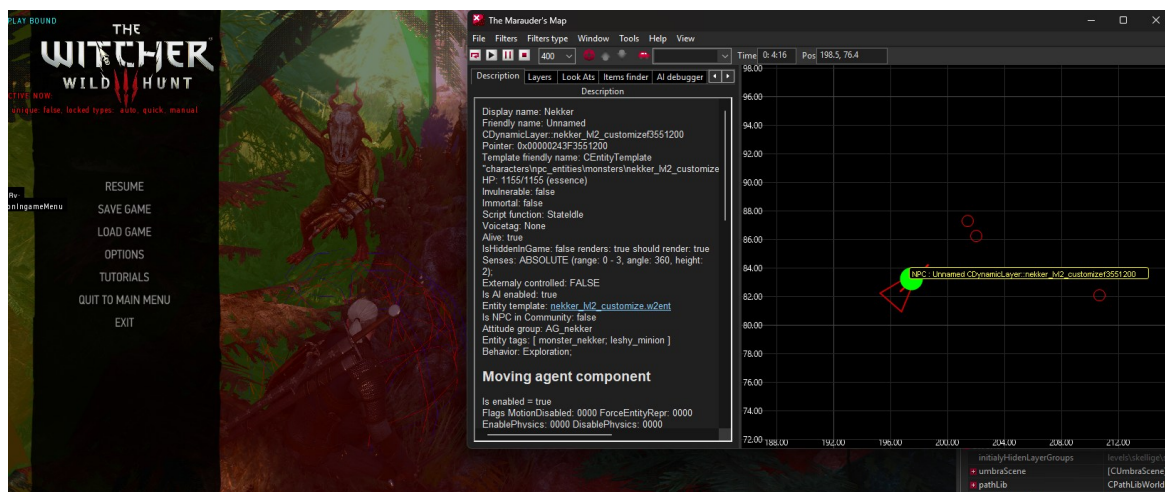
PLAY BOUND
THE WITCHER WILD HUNT
TIVE NOW
unique: false, locked types: auto, quick, manual
Rv
nIngameMenu
RESUME
SAVE GAME
LOAD GAME
OPTIONS
TUTORIALS
QUIT TO MAIN MENU
EXIT

The Marauder's Map
File Filters Filters type Window Tools Help View
400 Time 0:4:16 Pos 198.5, 76.4
Description Layers Look Ats Items finder AI debugger
Description
Display name: Nekker
Friendly name: Unnamed
CDynamicLayer::nekker_lvl2_customizef3551200
Pointer: 0x00000243F3551200
Template friendly name: CEntityTemplate "characters\npc_entities\monsters\nekker_lvl2_customize
HP: 1155/1155 (essence)
Invulnerable: false
Immortal: false
Script function: StateIdle
Voicetag: None
Alive: true
IsHiddenInGame: false renders: true should render: true
Senses: ABSOLUTE (range: 0 - 3, angle: 360, height: 2);
Externaly controlled: FALSE
Is AI enabled: true
Entity template: nekker_lvl2_customize.w2ent
Is NPC in Community: false
Attitude group: AG_nekker
Entity tags: [ monster_nekker; leshy_minion ]
Behavior: Exploration;

Moving agent component

Is enabled = true
Flags MotionDisabled: 0000 ForceEntityRepr: 0000
EnablePhysics: 0000 DisablePhysics: 0000

98.00
96.00
94.00
92.00
90.00
88.00
86.00
84.00
82.00
80.00
78.00
76.00
74.00
72.00
188.00
192.00
196.00
200.00
204.00
208.00
212.00
NPC : Unnamed CDynamicLayer::nekker_lvl2_customizef3551200

initialyHidenLayerGroups levels\skellige\
umbraScene [CUmbraScene
pathLib CPathLibWorld